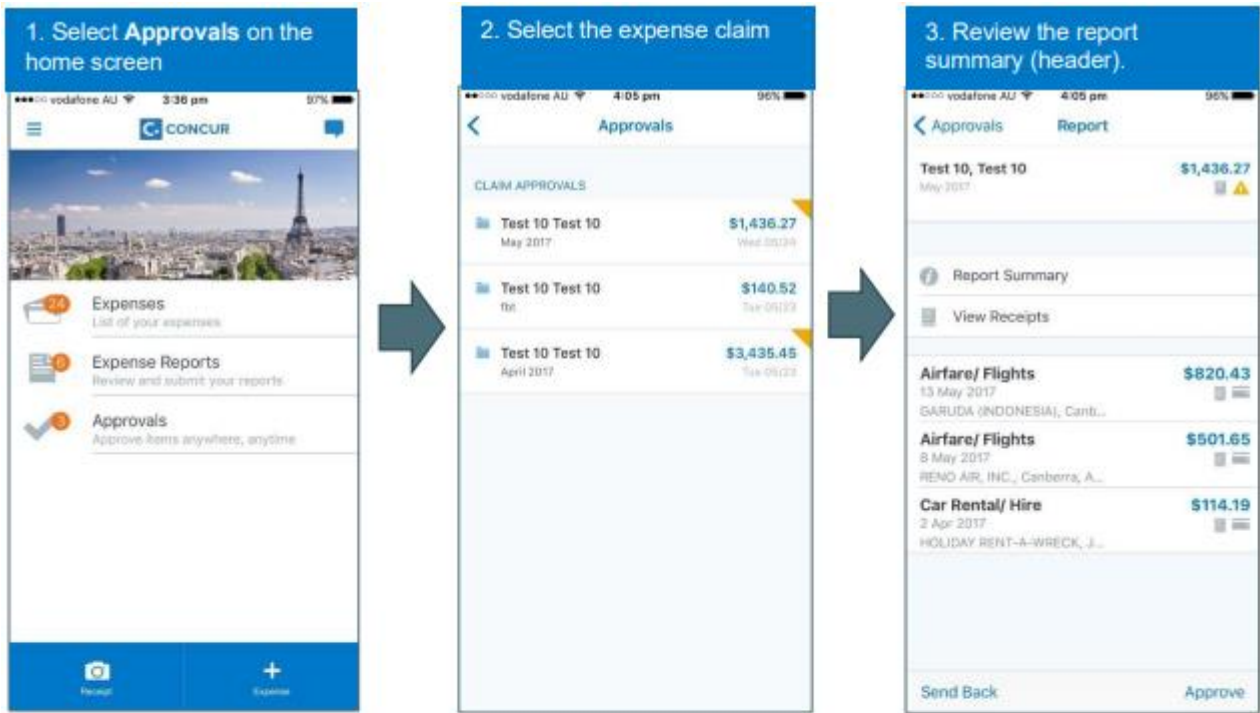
1. Select **Approvals** on the home screen

vodafone AU 3:36 pm 97%

CONCUR

24 Expenses
List of your expenses

6 Expense Reports
Review and submit your reports

3 Approvals
Approve items anywhere, anytime

Receipt

Expense

2. Select the expense claim

vodafone AU 4:05 pm 96%

Approvals

CLAIM APPROVALS

Test 10 Test 10 $1,436.27
May 2017 Wed 05/24

Test 10 Test 10 $140.52
fbt Tue 05/23

Test 10 Test 10 $3,435.45
April 2017 Tue 05/23

3. Review the report summary (header).

vodafone AU 4:05 pm 96%

Approvals Report

Test 10, Test 10 $1,436.27
May 2017

Report Summary

View Receipts

Airfare/ Flights $820.43
13 May 2017
GARUDA (INDONESIA), Canb...

Airfare/ Flights $501.65
8 May 2017
RENO AIR, INC., Canberra, A...

Car Rental/ Hire $114.19
2 Apr 2017
HOLIDAY RENT-A-WRECK, J...

Send Back Approve